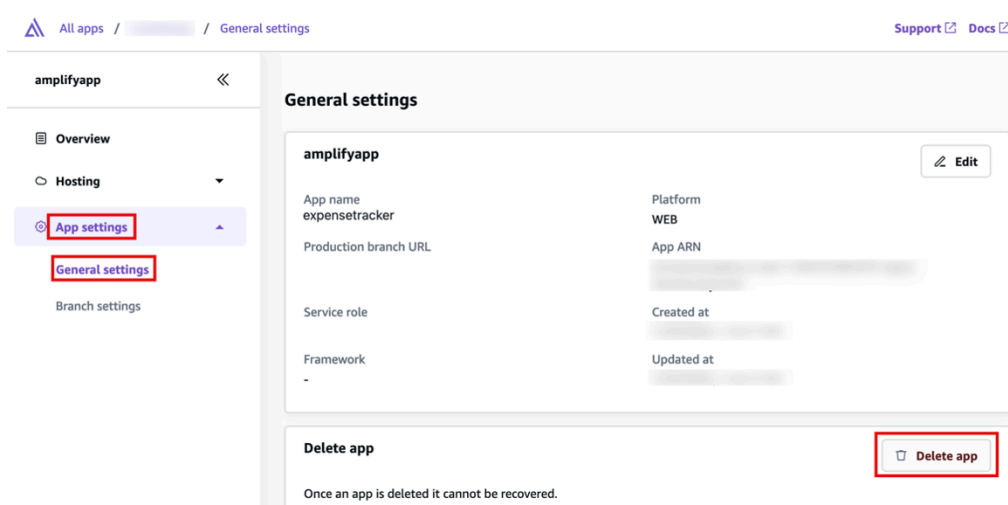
All apps / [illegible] / General settings

Support Docs

amplifyapp

Overview

Hosting

App settings

General settings

Branch settings

General settings

amplifyapp

Edit

App name
expensetracker

Platform
WEB

Production branch URL

App ARN
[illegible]

Service role

Created at
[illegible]

Framework
-

Updated at
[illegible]

Delete app

Delete app

Once an app is deleted it cannot be recovered.